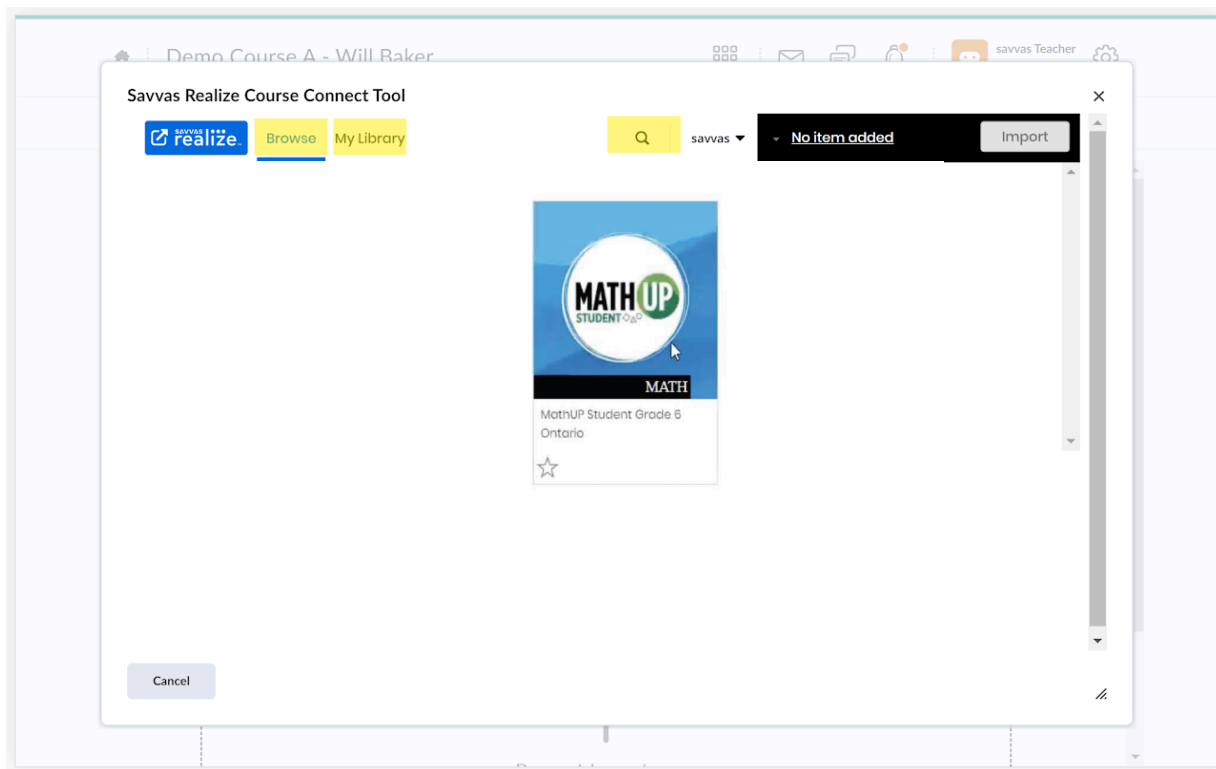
Demo Course A - Will Baker

savvas Teacher

Savvas Realize Course Connect Tool

×

savvas realize

Browse

My Library

savvas

No item added

Import

MATH UP STUDENT

MATH

MathUP Student Grade 6 Ontario

Cancel